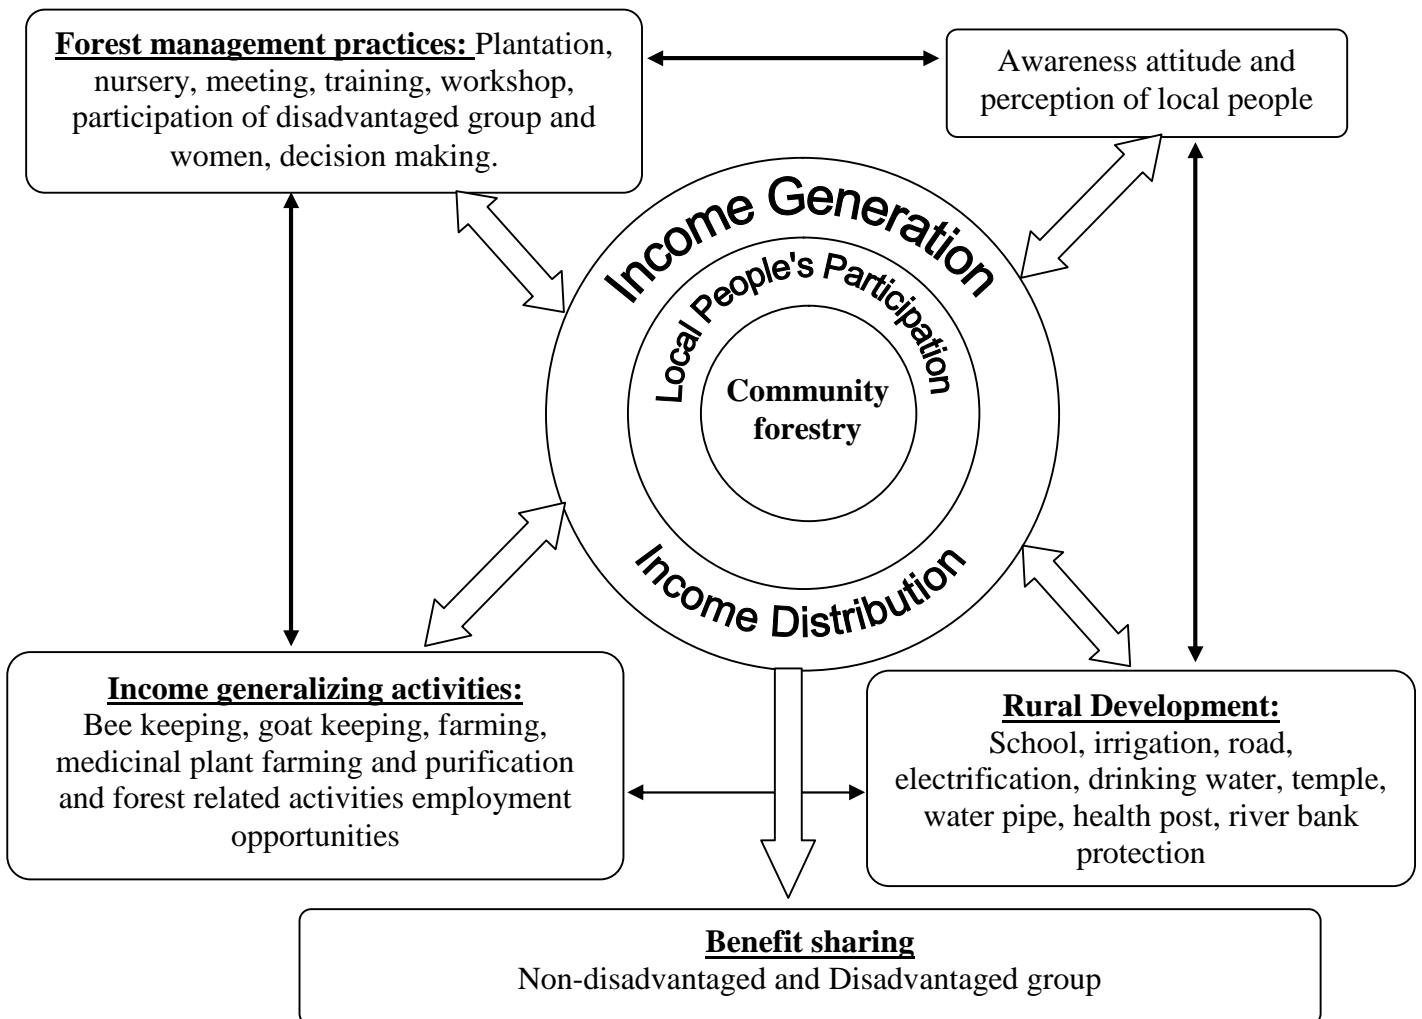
Forest management practices: Plantation, nursery, meeting, training, workshop, participation of disadvantaged group and women, decision making.

Awareness attitude and perception of local people

Income Generation

Local People's Participation

Community forestry

Income Distribution

Income generalizing activities:
Bee keeping, goat keeping, farming, medicinal plant farming and purification and forest related activities employment opportunities

Rural Development:
School, irrigation, road, electrification, drinking water, temple, water pipe, health post, river bank protection

Benefit sharing
Non-disadvantaged and Disadvantaged group